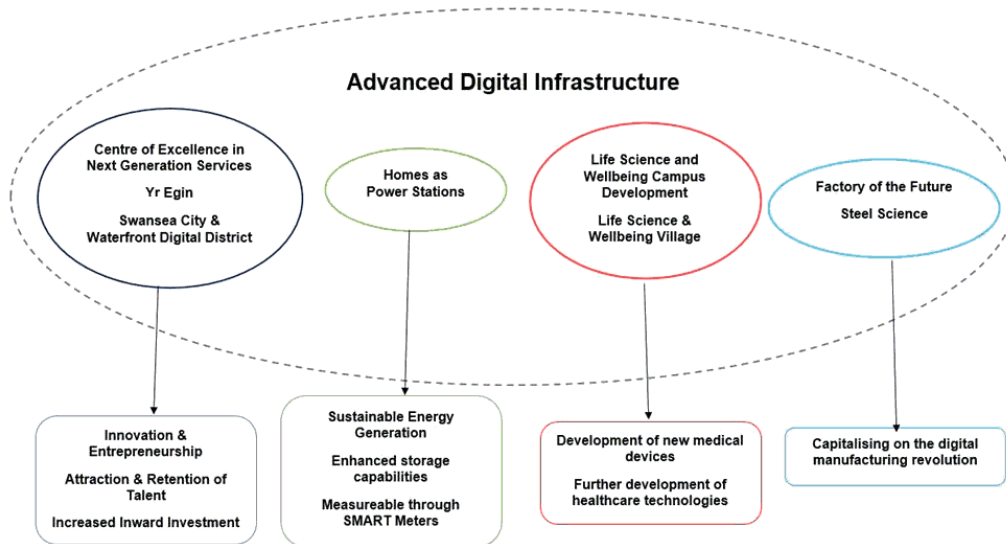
Advanced Digital Infrastructure

Centre of Excellence in Next Generation Services

Yr Egin

Swansea City & Waterfront Digital District

Homes as Power Stations

Life Science and Wellbeing Campus Development

Life Science & Wellbeing Village

Factory of the Future

Steel Science

Innovation & Entrepreneurship

Attraction & Retention of Talent

Increased Inward Investment

Sustainable Energy Generation

Enhanced storage capabilities

Measureable through SMART Meters

Development of new medical devices

Further development of healthcare technologies

Capitalising on the digital manufacturing revolution